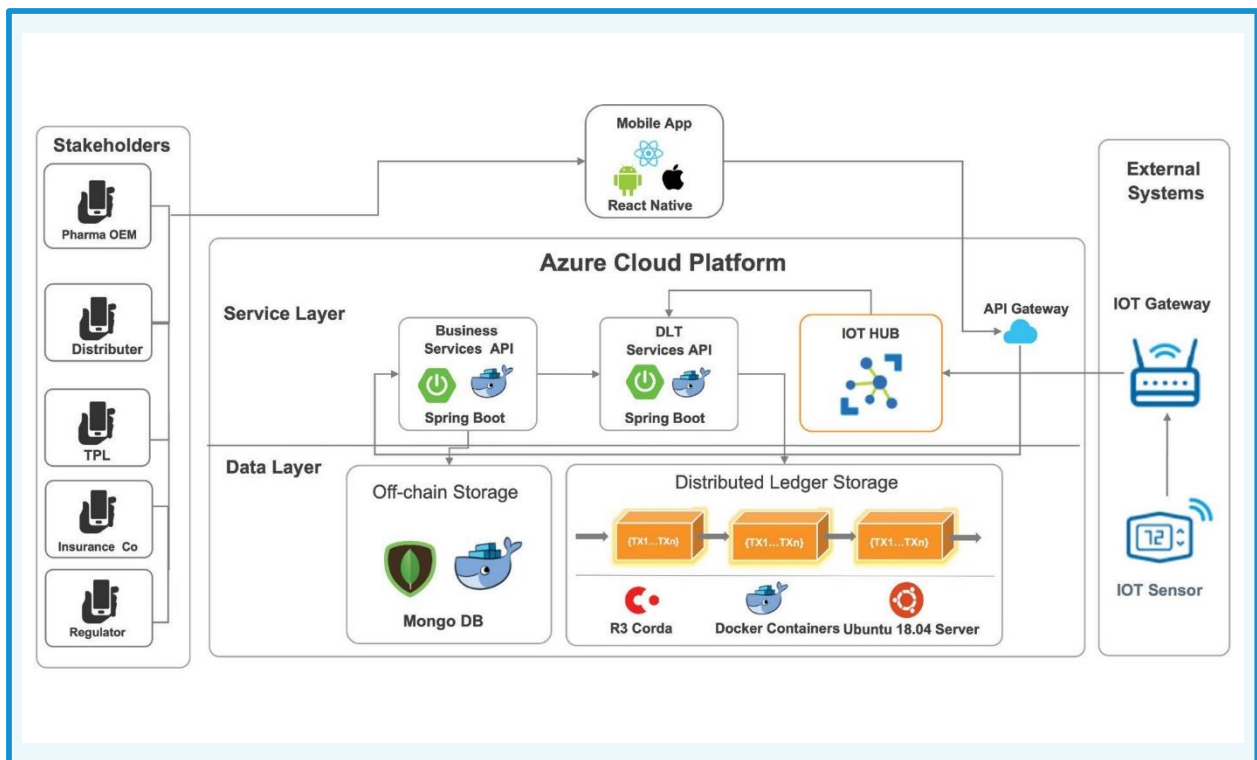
Stakeholders

Pharma OEM

Distributer

TPL

Insurance Co

Regulator

Mobile App

React Native

Azure Cloud Platform

Service Layer

Business Services API

Spring Boot

DLT Services API

Spring Boot

IOT HUB

API Gateway

Data Layer

Off-chain Storage

Mongo DB

Distributed Ledger Storage

{TX1....TXn}

{TX1....TXn}

{TX1....TXn}

R3 Corda

Docker Containers

Ubuntu 18.04 Server

External Systems

IOT Gateway

72

IOT Sensor